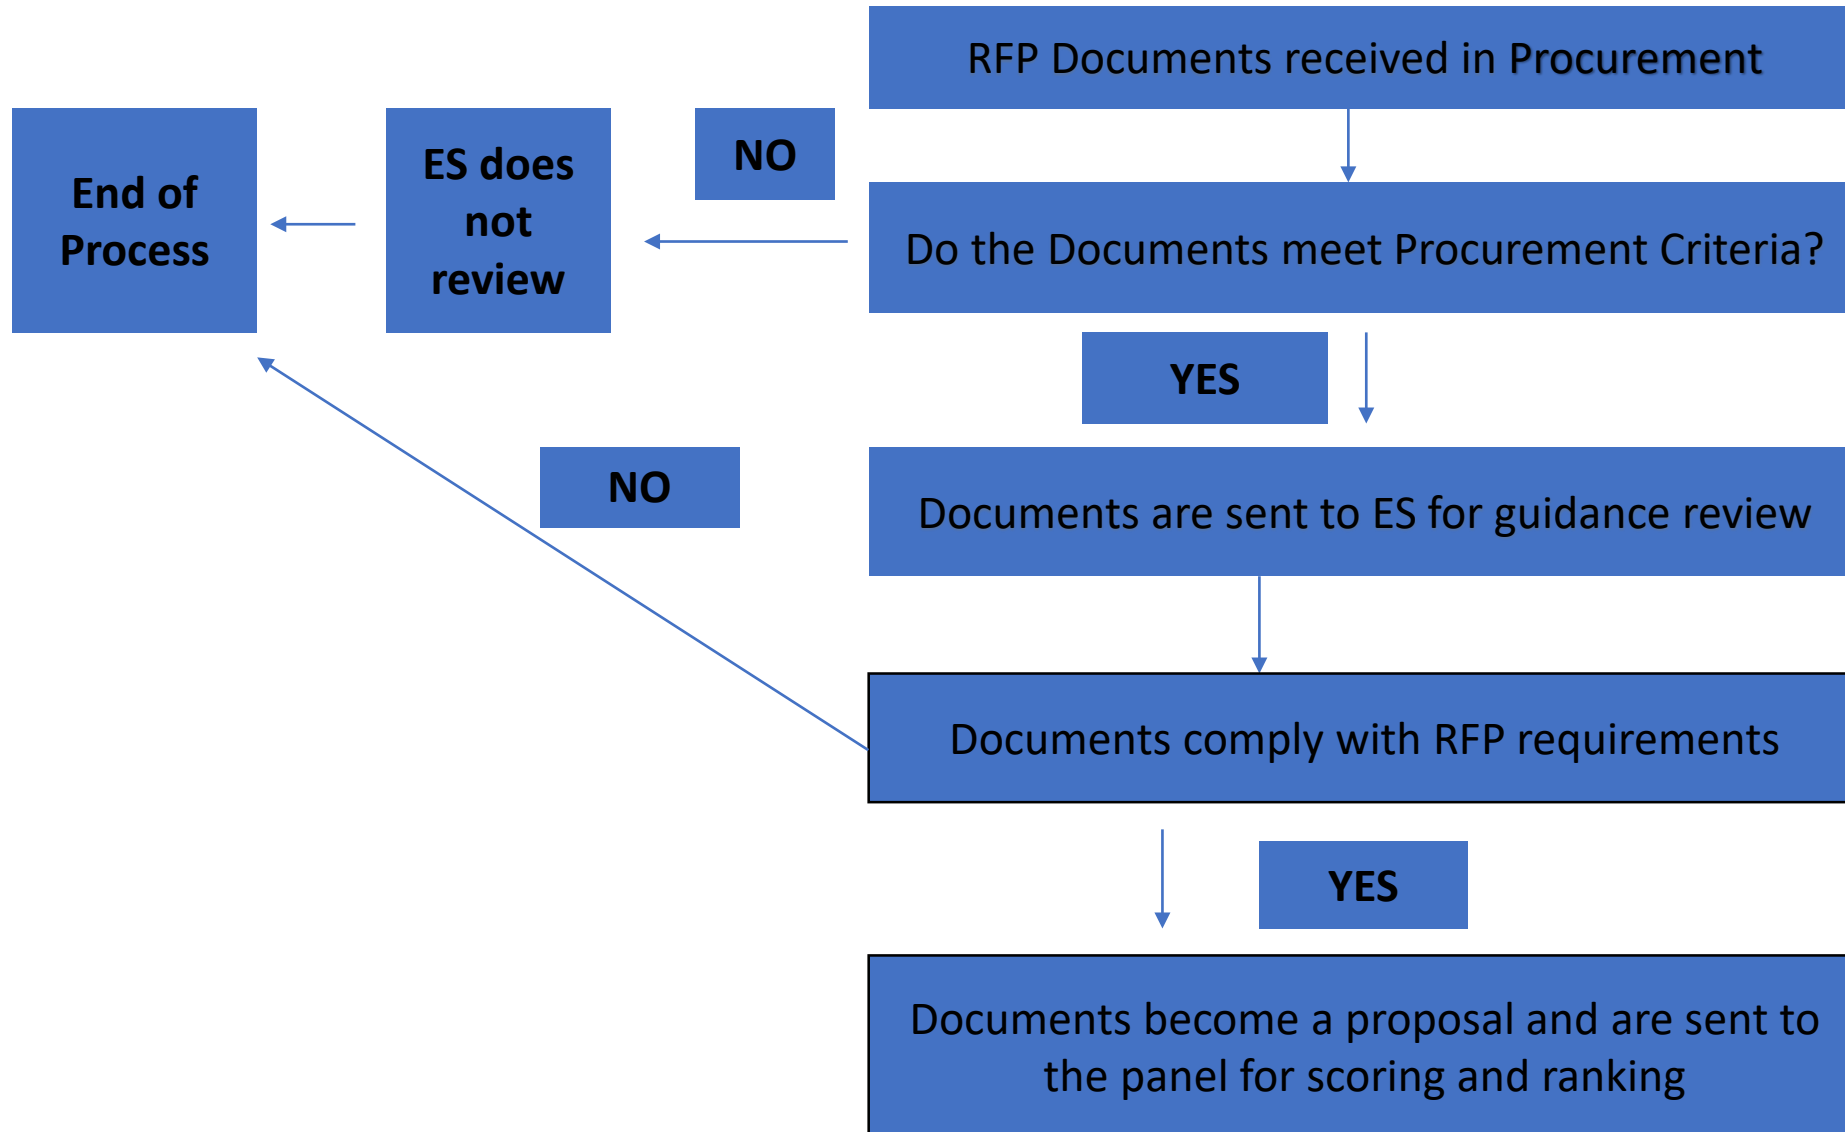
RFP Documents received in Procurement

Do the Documents meet Procurement Criteria?

NO

ES does not review

End of Process

YES

Documents are sent to ES for guidance review

NO

Documents comply with RFP requirements

YES

Documents become a proposal and are sent to the panel for scoring and ranking